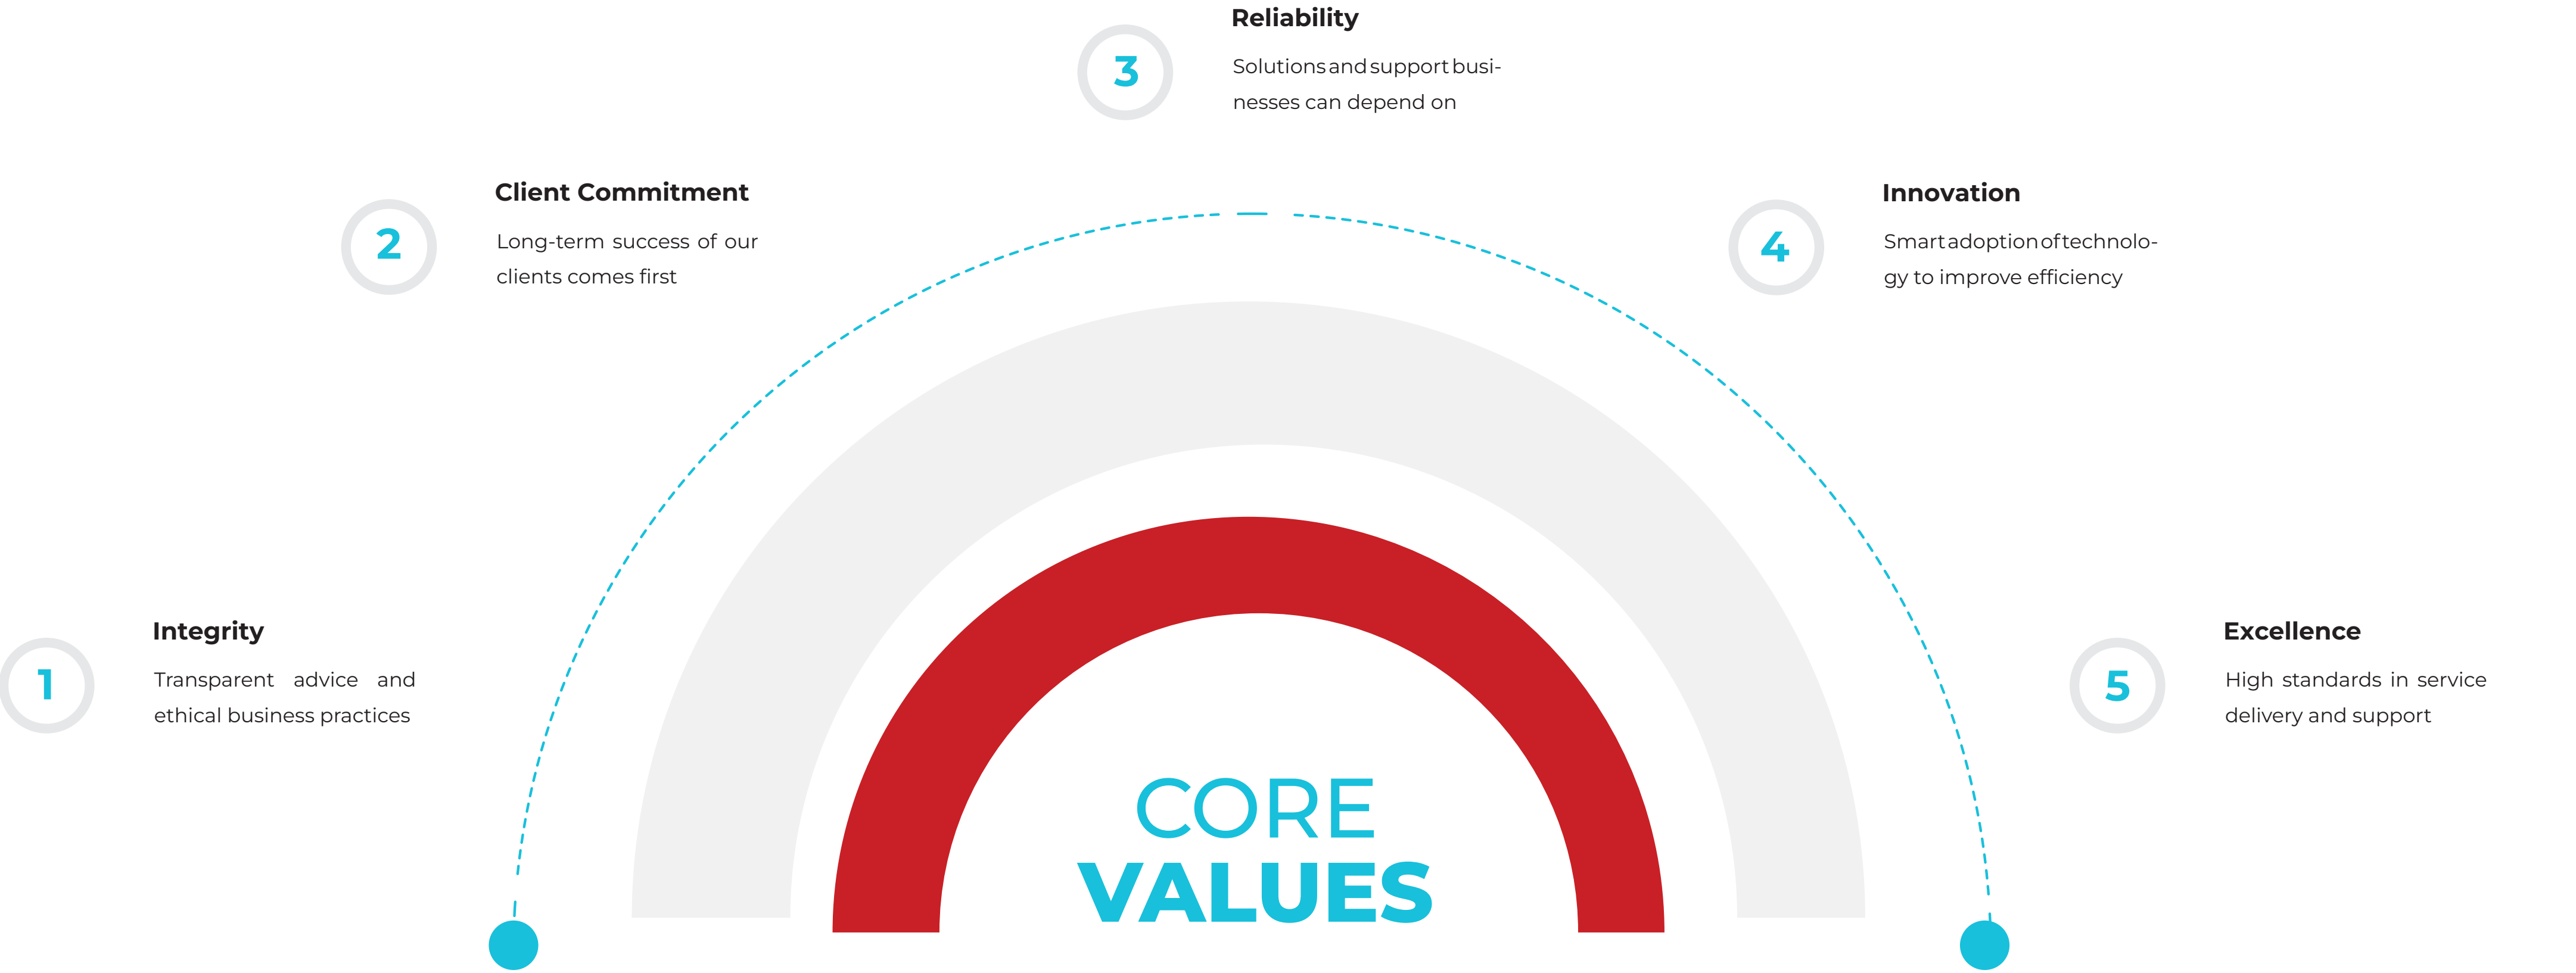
3
Reliability
Solutions and support businesses can depend on

2
Client Commitment
Long-term success of our clients comes first

4
Innovation
Smart adoption of technology to improve efficiency

1
Integrity
Transparent advice and ethical business practices

5
Excellence
High standards in service delivery and support

CORE
VALUES